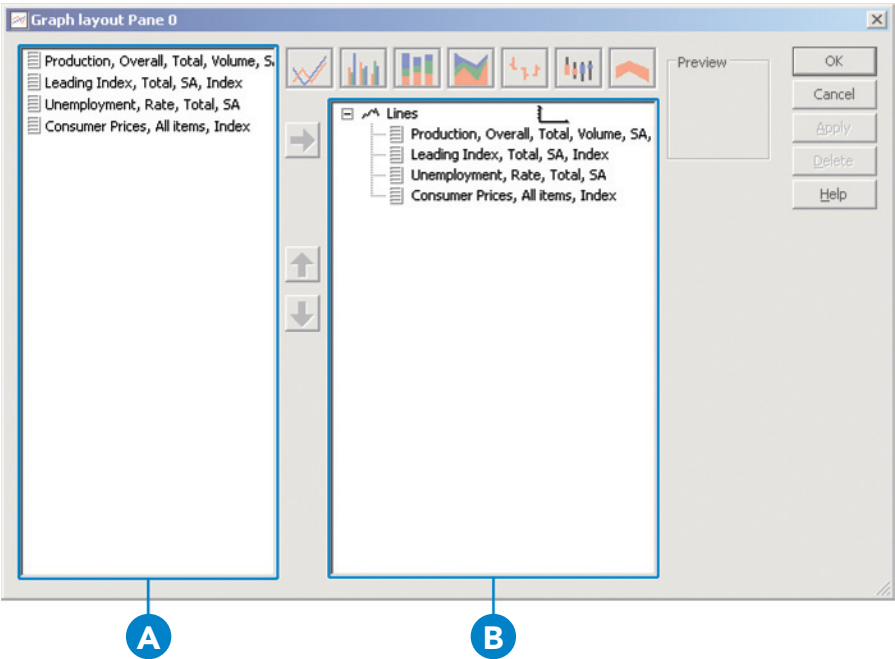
Graph layout Pane 0

Production, Overall, Total, Volume, S
Leading Index, Total, SA, Index
Unemployment, Rate, Total, SA
Consumer Prices, All items, Index

Lines
Production, Overall, Total, Volume, SA,
Leading Index, Total, SA, Index
Unemployment, Rate, Total, SA
Consumer Prices, All items, Index

Preview

OK
Cancel
Apply
Delete
Help

A
B